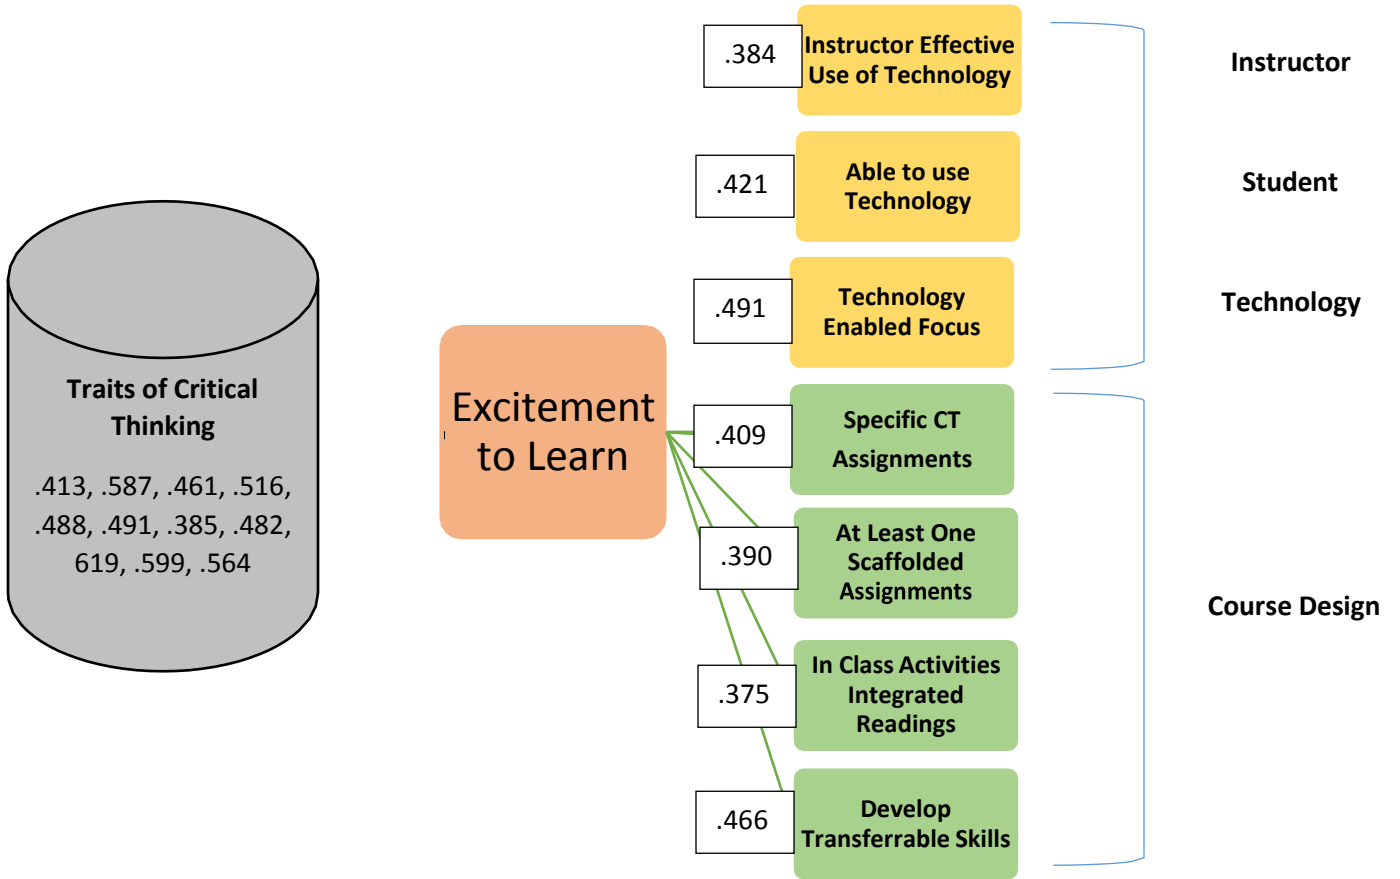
Traits of Critical Thinking

.413, .587, .461, .516, .488, .491, .385, .482, 619, .599, .564

Excitement to Learn

.384 Instructor Effective Use of Technology

.421 Able to use Technology

.491 Technology Enabled Focus

.409 Specific CT Assignments

.390 At Least One Scaffolded Assignments

.375 In Class Activities Integrated Readings

.466 Develop Transferrable Skills

Instructor

Student

Technology

Course Design